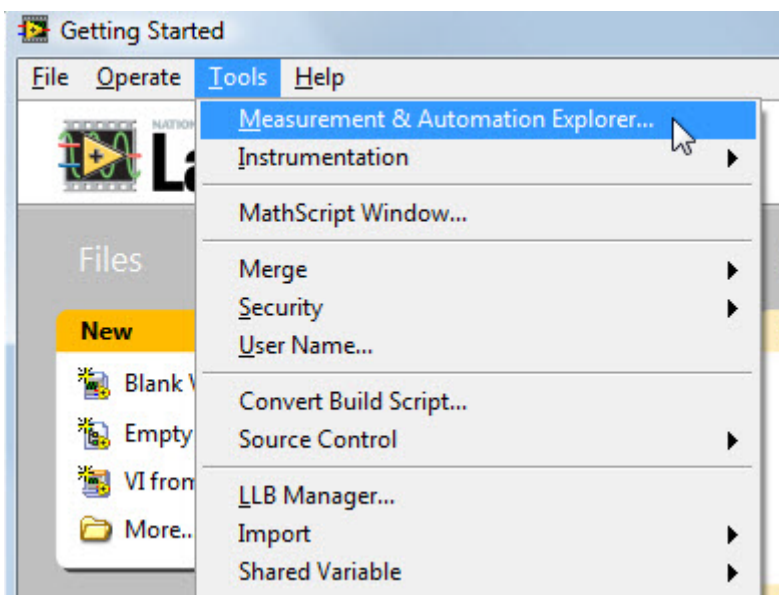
Getting Started

File Operate Tools Help

NATION

La

Files

New

Blank V

Empty

VI from

More...

Measurement & Automation Explorer...
Instrumentation
MathScript Window...
Merge
Security
User Name...
Convert Build Script...
Source Control
LLB Manager...
Import
Shared Variable